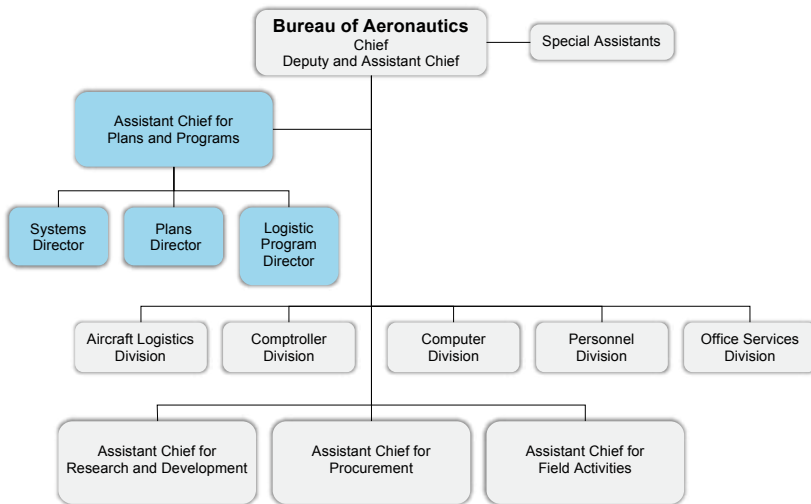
Bureau of Aeronautics
Chief
Deputy and Assistant Chief

Special Assistants

Assistant Chief for Plans and Programs

Systems Director

Plans Director

Logistic Program Director

Aircraft Logistics Division

Comptroller Division

Computer Division

Personnel Division

Office Services Division

Assistant Chief for Research and Development

Assistant Chief for Procurement

Assistant Chief for Field Activities